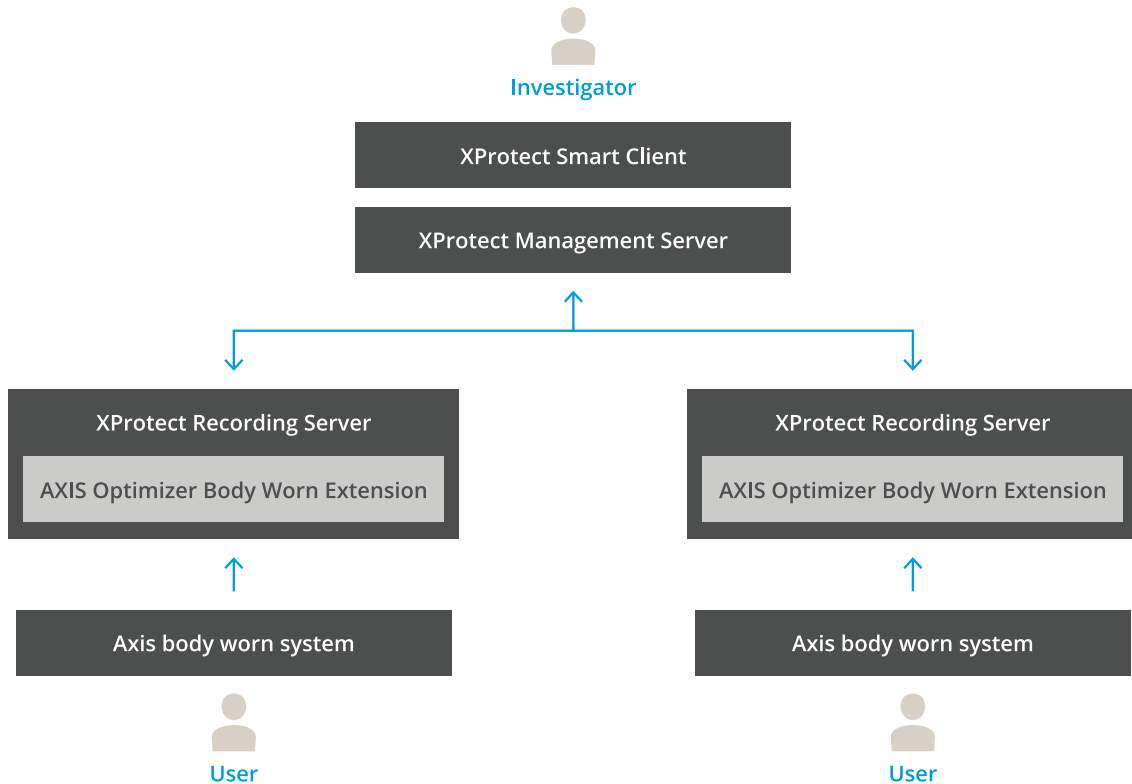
Investigator

XProtect Smart Client

XProtect Management Server

XProtect Recording Server

AXIS Optimizer Body Worn Extension

Axis body worn system

User

XProtect Recording Server

AXIS Optimizer Body Worn Extension

Axis body worn system

User